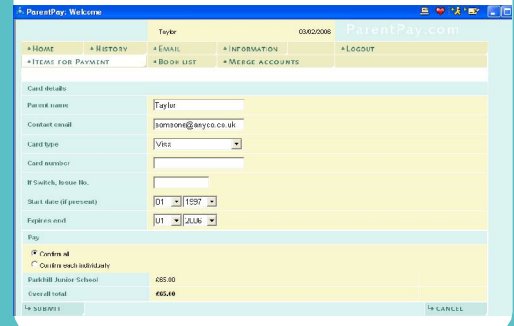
ParentPay: Welcome

Taylor 03/02/2006 ParentPay.com

HOME HISTORY EMAIL INFORMATION LOGOUT
ITEMS FOR PAYMENT BOOK LIST MERGE ACCOUNTS

Card details

| | |
|---|---|
| Parent name | Taylor |
| Contact email | someone@anyco.co.uk |
| Card type | Visa |
| Card number | |
| If Switch, Issue No. | |
| Start date (if present) | 01 1997 |
| Expires end | 01 2006 |

Pay

Confirm all
Confirm each individually

| | |
|---|---|
| Parkhill Junior School | £65.00 |
| Overall total | £65.00 |

SUBMIT CANCEL